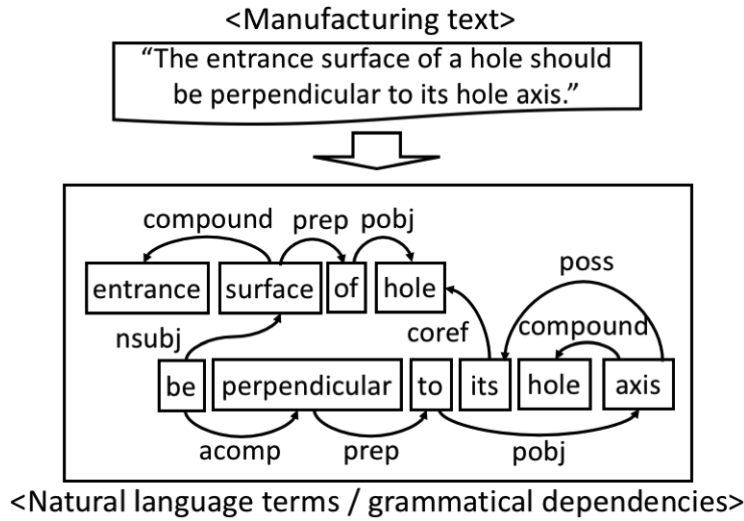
<Manufacturing text>

"The entrance surface of a hole should be perpendicular to its hole axis."

compound prep pobj

entrance surface of hole

poss

nsubj coref compound

be perpendicular to its hole axis

acomp prep pobj

<Natural language terms / grammatical dependencies>